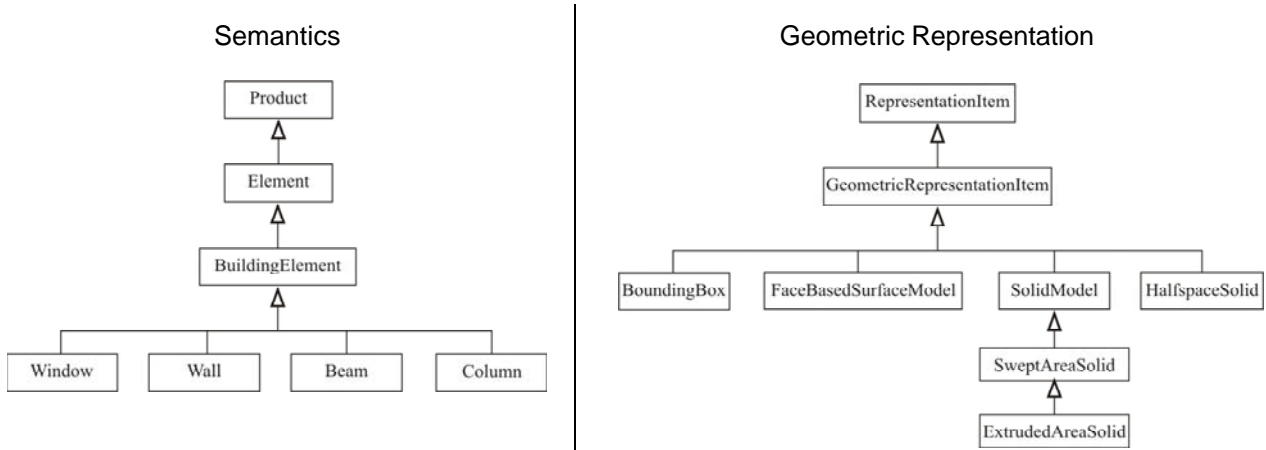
Semantics

Product

Element

BuildingElement

Window

Wall

Beam

Column

Geometric Representation

RepresentationItem

GeometricRepresentationItem

BoundingBox

FaceBasedSurfaceModel

SolidModel

HalfspaceSolid

SweptAreaSolid

ExtrudedAreaSolid